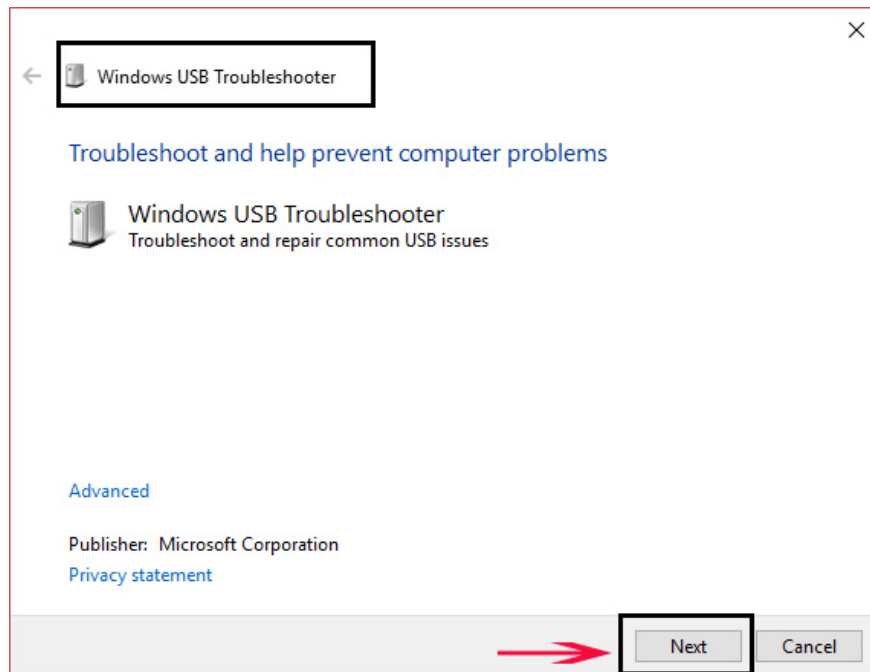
Windows USB Troubleshooter

Troubleshoot and help prevent computer problems

Windows USB Troubleshooter
Troubleshoot and repair common USB issues

Advanced

Publisher: Microsoft Corporation
Privacy statement

Next
Cancel